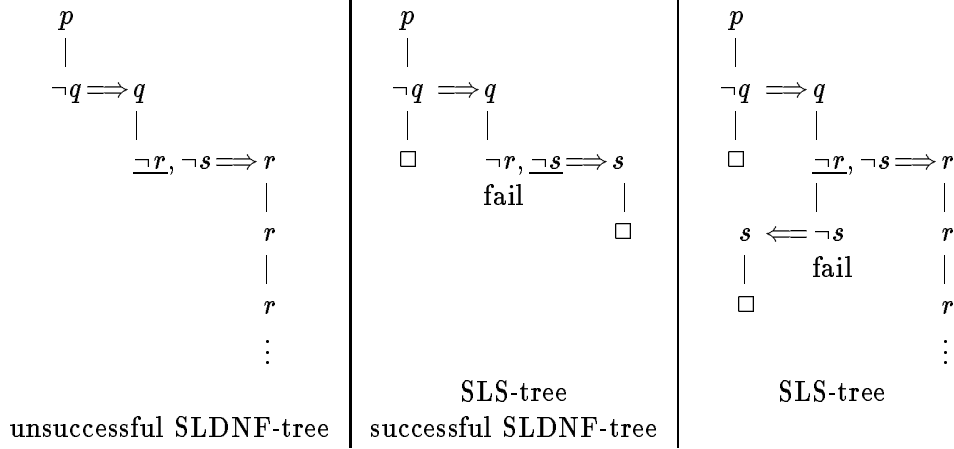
$p$

$\neg q \Longrightarrow q$

$\underline{\neg r}, \neg s \Longrightarrow r$

$r$

$r$

$\vdots$

unsuccessful SLDNF-tree

$p$

$\neg q \Longrightarrow q$

$\square$

$\neg r, \underline{\neg s} \Longrightarrow s$

fail

$\square$

SLS-tree
successful SLDNF-tree

$p$

$\neg q \Longrightarrow q$

$\square$

$\underline{\neg r}, \neg s \Longrightarrow r$

$s \Longleftarrow \neg s$

fail

$\square$

$r$

$r$

$\vdots$

SLS-tree